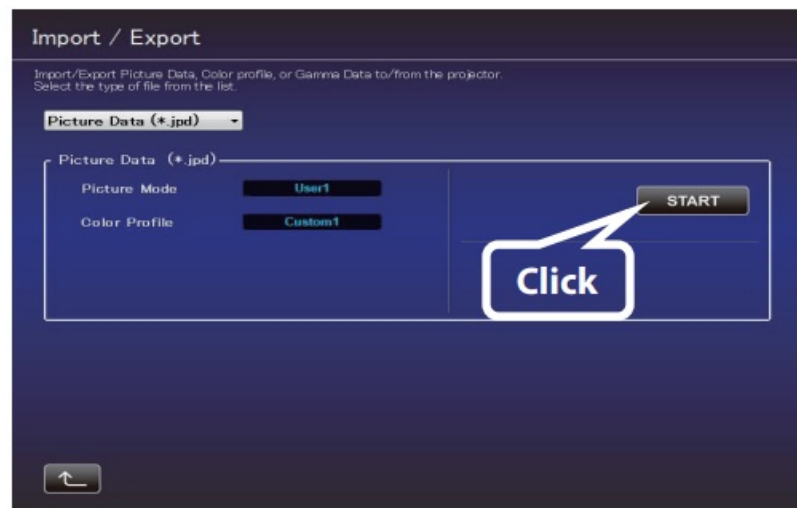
Import / Export

Import/Export Picture Data, Color profile, or Gamma Data to/from the projector.
Select the type of file from the list.

Picture Data (*.jpd)

Picture Data (*.jpd)

Picture Mode User1

Color Profile Custom1

START

Click